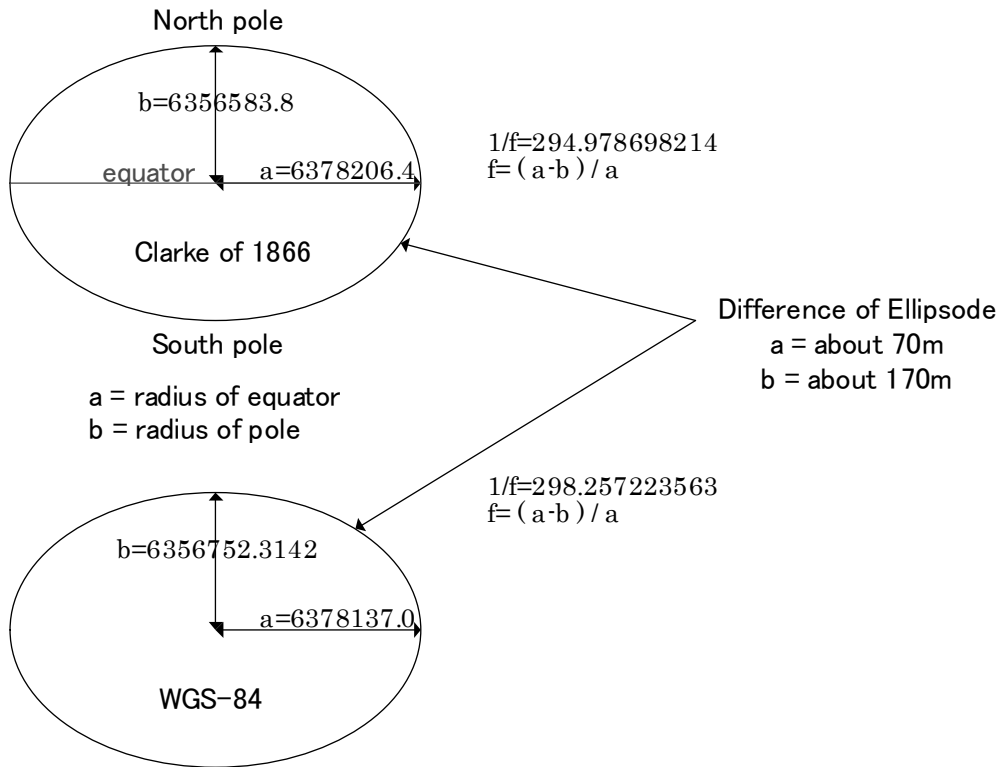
North pole

b=6356583.8

equator

a=6378206.4

1/f=294.978698214
f=(a-b)/a

Clarke of 1866

Difference of Ellipsode
a = about 70m
b = about 170m

South pole

a = radius of equator
b = radius of pole

1/f=298.257223563
f=(a-b)/a

b=6356752.3142

a=6378137.0

WGS-84